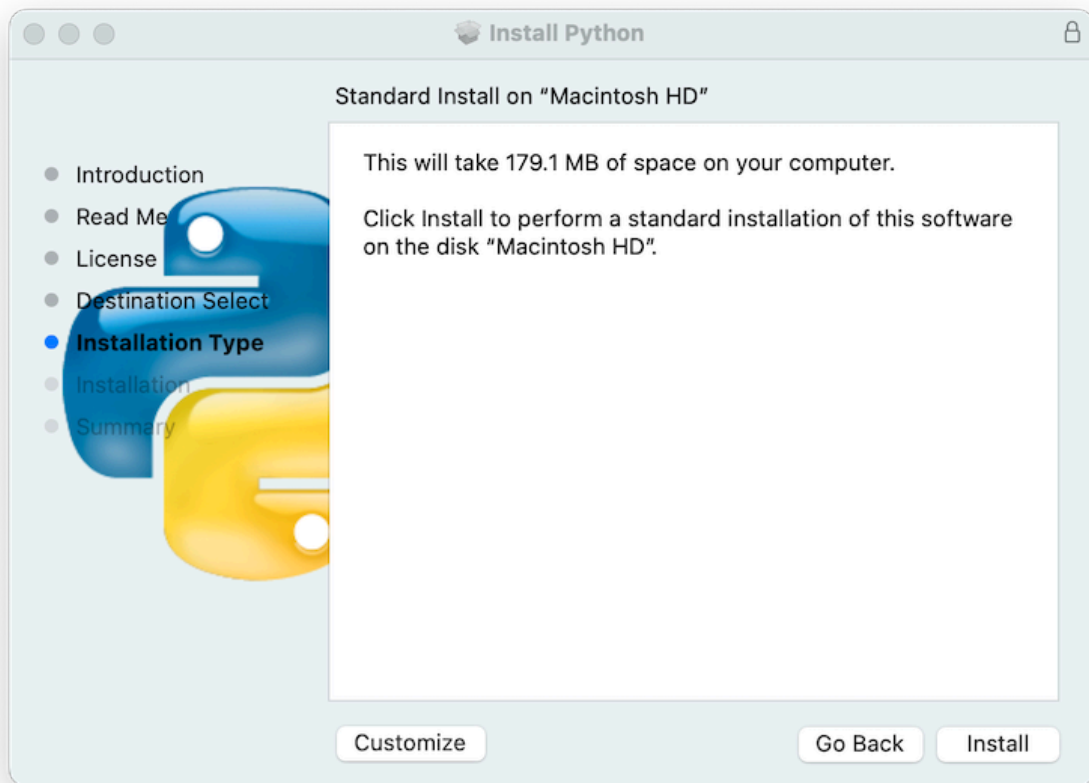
Install Python

Standard Install on “Macintosh HD”

Introduction
Read Me
License
Destination Select
Installation Type
Installation
Summary

This will take 179.1 MB of space on your computer.

Click Install to perform a standard installation of this software on the disk “Macintosh HD”.

Customize

Go Back

Install